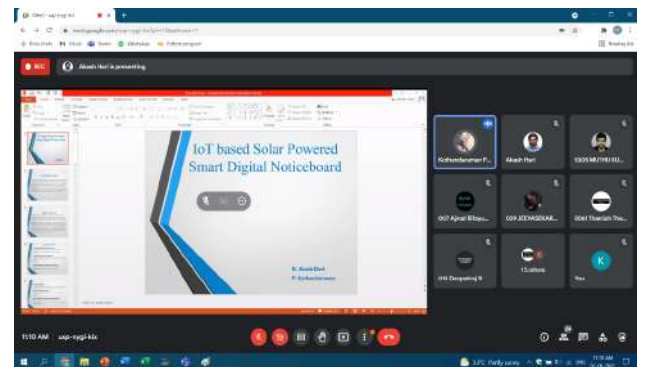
REC

Akash Hari is presenting

IoT based Solar Powered Smart Digital Noticeboard

R. Akash Hari
P. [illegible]

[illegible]

Akash Hari

0305 MUTHU KU...

007 Ajmal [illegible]

029 JEEVASEKAR...

0061 Thanish Tha...

015 Deepakraj R

13 others

You

11:10 AM | uxp-nygi-kis